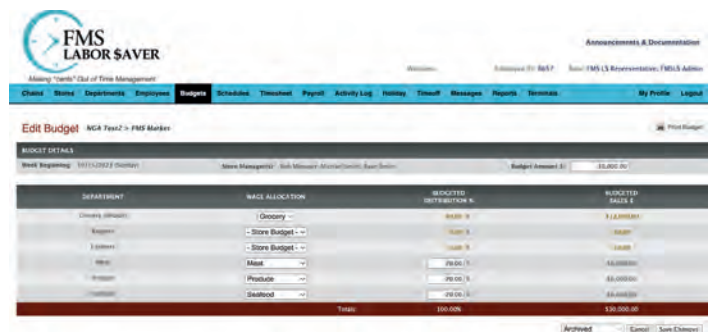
FMS LABOR $AVER

Making "cents" Out of Time Management

Announcements & Documentation

Welcome:

Employee ID: 9657

Role: FMS LS Representative: FMSLS Admin

Chains Stores Departments Employees Budgets Schedules Timesheet Payroll Activity Log Holiday Timeoff Messages Reports Terminals My Profile Logout

Edit Budget NGA Test2 > FMS Market

Print Budget

BUDGET DETAILS

Week Beginning: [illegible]

Store Manager(s): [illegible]

Budget Amount $: 35,000.00

| DEPARTMENT | WAGE ALLOCATION | BUDGETED DISTRIBUTION % | BUDGETED SALES $ |
|---|---|---|---|
| Grocery (Master) | Grocery | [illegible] | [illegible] |
| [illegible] | - Store Budget - | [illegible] | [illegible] |
| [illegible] | - Store Budget - | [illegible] | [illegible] |
| Meat | Meat | 20.00 | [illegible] |
| Produce | Produce | 20.00 | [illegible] |
| Seafood | Seafood | 20.00 | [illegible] |
| | Totals: | 100.00% | $35,000.00 |

Archived

Cancel Save Changes